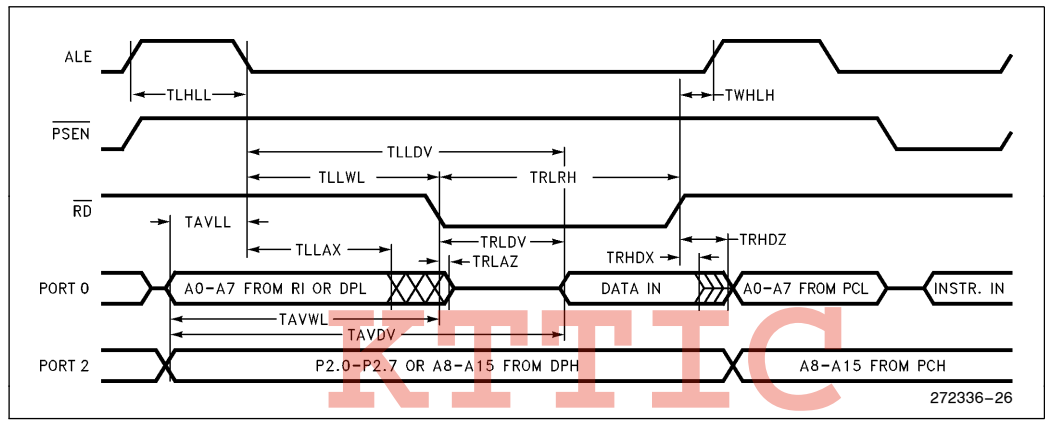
ALE
TLHLL
TWHLH
$\overline{PSEN}$
TLLDV
TLLWL
TRLRH
$\overline{RD}$
TAVLL
TLLAX
TRLDV
TRHDX
TRHDZ
TRLAZ
PORT 0
A0–A7 FROM RI OR DPL
DATA IN
A0–A7 FROM PCL
INSTR. IN
TAVWL
TAVDV
PORT 2
P2.0–P2.7 OR A8–A15 FROM DPH
A8–A15 FROM PCH
KTTIC
272336–26